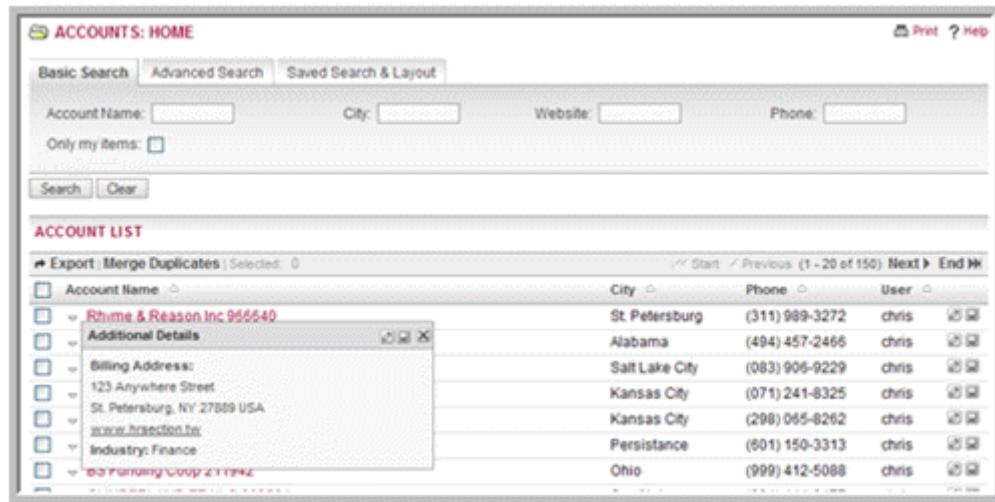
ACCOUNTS: HOME

Print ? Help

Basic Search | Advanced Search | Saved Search & Layout

Account Name: City: Website: Phone:

Only my items:

Search Clear

ACCOUNT LIST

Export | Merge Duplicates | Selected: 0

Start Previous (1 - 20 of 150) Next End

| Account Name | City | Phone | User |
|---|---|---|---|
| Rhyme & Reason Inc 966640 | St. Petersburg | (311) 989-3272 | chris |
| | Alabama | (494) 457-2466 | chris |
| | Salt Lake City | (083) 906-9229 | chris |
| | Kansas City | (071) 241-8325 | chris |
| | Kansas City | (298) 065-8262 | chris |
| | Persistance | (601) 150-3313 | chris |
| BS Funding Coop 211942 | Ohio | (999) 412-5088 | chris |

Additional Details

Billing Address:
123 Anywhere Street
St. Petersburg, NY 27889 USA
www.hrsection.tw

Industry: Finance